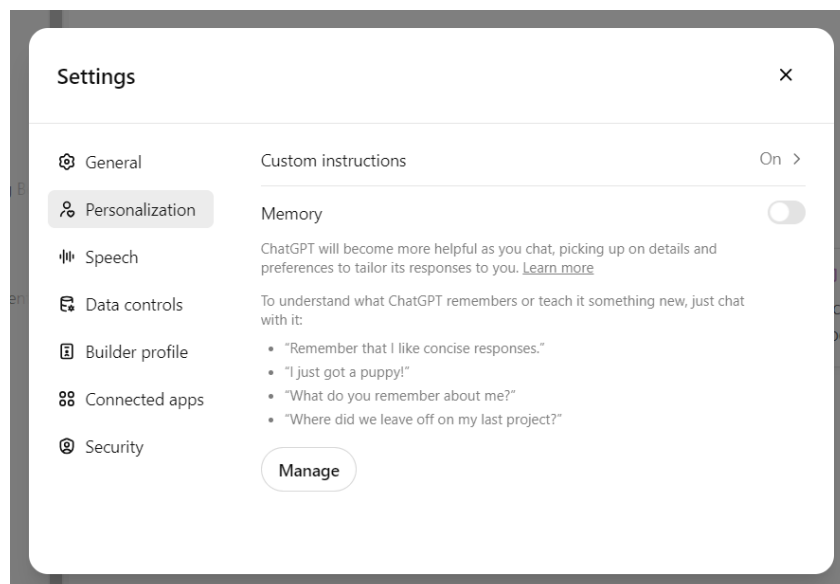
Settings

×

General
Personalization
Speech
Data controls
Builder profile
Connected apps
Security

Custom instructions

On >

Memory

ChatGPT will become more helpful as you chat, picking up on details and preferences to tailor its responses to you. Learn more

To understand what ChatGPT remembers or teach it something new, just chat with it:

- "Remember that I like concise responses."
- "I just got a puppy!"
- "What do you remember about me?"
- "Where did we leave off on my last project?"

Manage